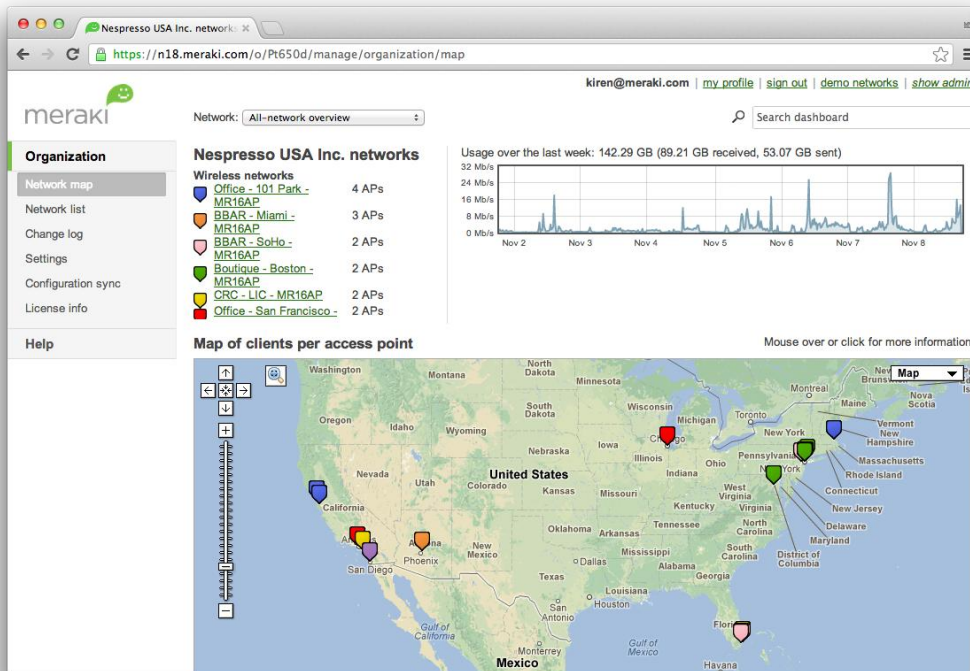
Nespresso USA Inc. network ×

https://n18.meraki.com/o/Pt650d/manage/organization/map

kiren@meraki.com | my profile | sign out | demo networks | show admin

meraki

Network: All-network overview

Search dashboard

Organization
Network map
Network list
Change log
Settings
Configuration sync
License info

Help

Nespresso USA Inc. networks

Wireless networks

| | |
|---|---|
| Office - 101 Park - MR16AP | 4 APs |
| BBAR - Miami - MR16AP | 3 APs |
| BBAR - SoHo - MR16AP | 2 APs |
| Boutique - Boston - MR16AP | 2 APs |
| CRC - LIC - MR16AP | 2 APs |
| Office - San Francisco - | 2 APs |

Usage over the last week: 142.29 GB (89.21 GB received, 53.07 GB sent)

32 Mb/s
24 Mb/s
16 Mb/s
8 Mb/s
0 Mb/s
Nov 2 Nov 3 Nov 4 Nov 5 Nov 6 Nov 7 Nov 8

Map of clients per access point

Mouse over or click for more information

Map

Washington Montana North Dakota Minnesota South Dakota Wisconsin Michigan Toronto Montreal Maine Nova Scotia New Brunswick Oregon Idaho Wyoming Iowa Chicago New York Vermont New Hampshire Massachusetts Rhode Island Nebraska Illinois Pennsylvania Ohio Indiana Nevada Utah United States Colorado Kansas Missouri West Virginia Virginia Kentucky Connecticut New Jersey Delaware Maryland District of Columbia California Oklahoma Arkansas Tennessee North Carolina South Carolina New Mexico Mississippi Alabama Georgia San Diego Phoenix Dallas Texas Louisiana Houston San Antonio Gulf of California Gulf of Mexico Florida Mexico Havana